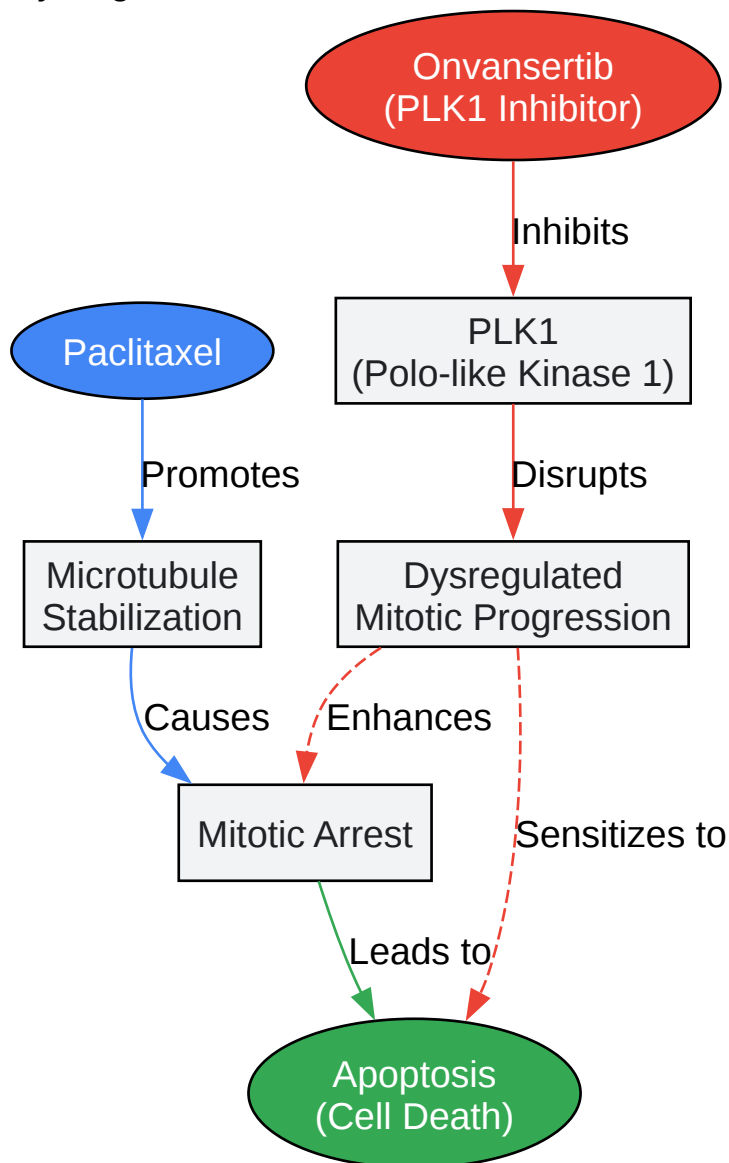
Onvansertib
(PLK1 Inhibitor)

Inhibits

Paclitaxel

PLK1
(Polo-like Kinase 1)

Promotes

Disrupts

Microtubule
Stabilization

Dysregulated
Mitotic Progression

Causes

Enhances

Mitotic Arrest

Sensitizes to

Leads to

Apoptosis
(Cell Death)